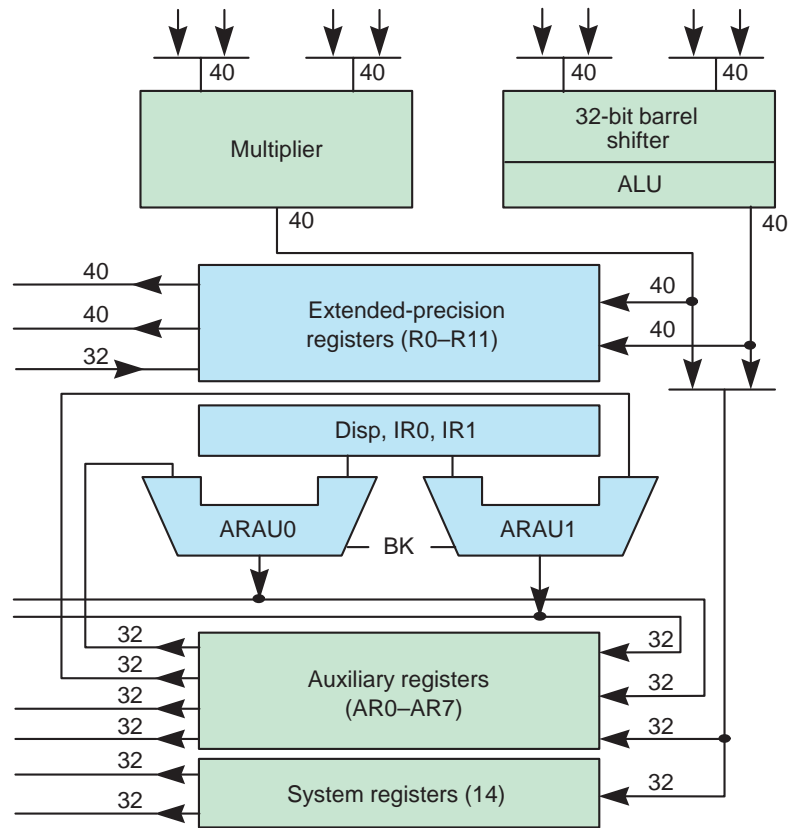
40
40
40
40

Multiplier

32-bit barrel shifter

ALU

40

40

40
40
32

Extended-precision registers (R0–R11)

40
40

Disp, IR0, IR1

ARAU0

BK

ARAU1

32
32
32
32

Auxiliary registers (AR0–AR7)

32
32
32

32
32

System registers (14)

32